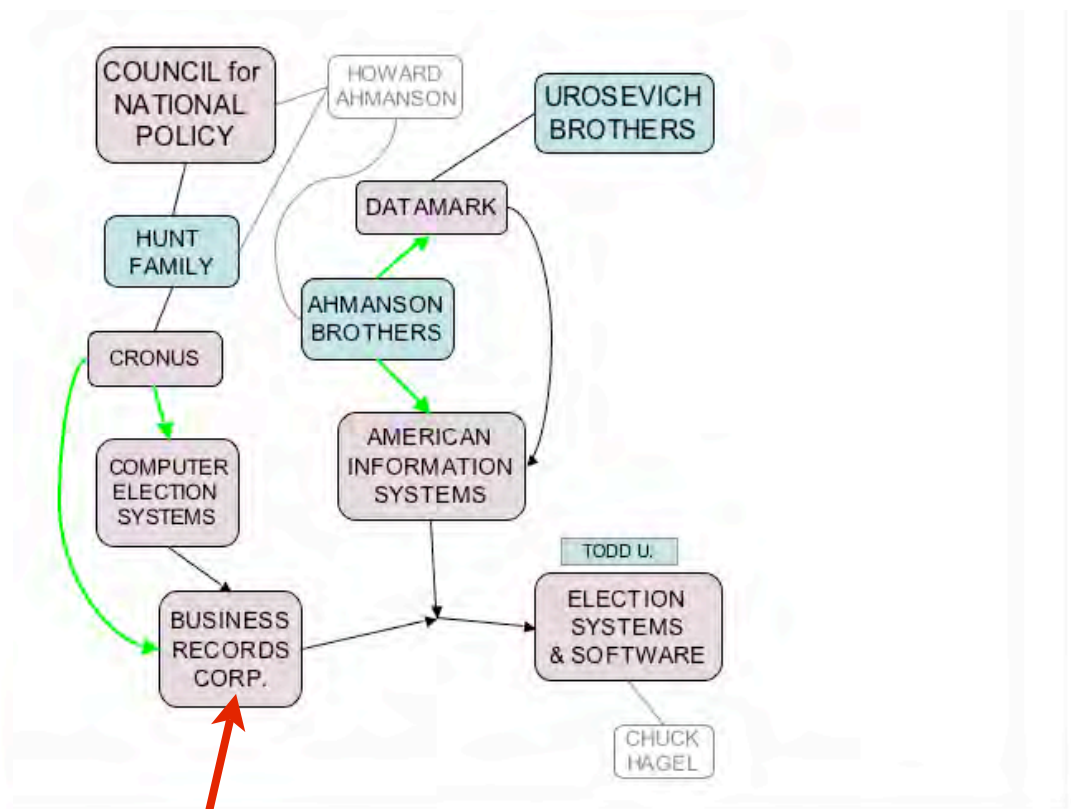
COUNCIL for NATIONAL POLICY

HOWARD AHMANSON

UROSEVICH BROTHERS

DATAMARK

HUNT FAMILY

AHMANSON BROTHERS

CRONUS

COMPUTER ELECTION SYSTEMS

AMERICAN INFORMATION SYSTEMS

TODD U.

BUSINESS RECORDS CORP.

ELECTION SYSTEMS & SOFTWARE

CHUCK HAGEL